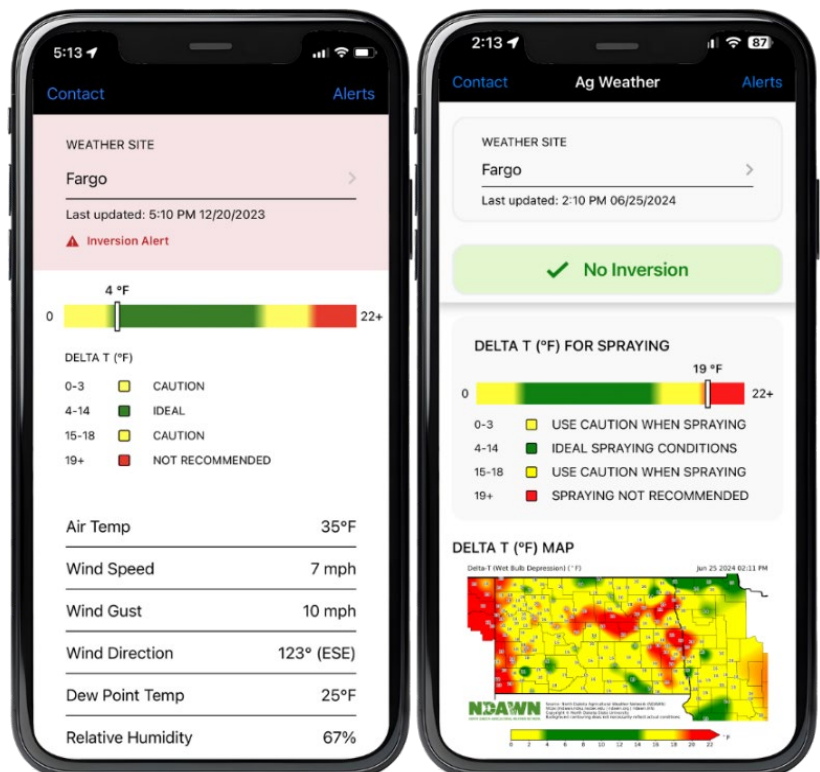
5:13

Contact Alerts

WEATHER SITE

Fargo

Last updated: 5:10 PM 12/20/2023

Inversion Alert

4 °F

0 22+

DELTA T (°F)

| | | |
|---|---|---|
| 0-3 | | CAUTION |
| 4-14 | | IDEAL |
| 15-18 | | CAUTION |
| 19+ | | NOT RECOMMENDED |

| | |
|---|---|
| Air Temp | 35°F |
| Wind Speed | 7 mph |
| Wind Gust | 10 mph |
| Wind Direction | 123° (ESE) |
| Dew Point Temp | 25°F |
| Relative Humidity | 67% |

2:13 87

Contact Ag Weather Alerts

WEATHER SITE

Fargo

Last updated: 2:10 PM 06/25/2024

No Inversion

DELTA T (°F) FOR SPRAYING

19 °F

0 22+

| | | |
|---|---|---|
| 0-3 | | USE CAUTION WHEN SPRAYING |
| 4-14 | | IDEAL SPRAYING CONDITIONS |
| 15-18 | | USE CAUTION WHEN SPRAYING |
| 19+ | | SPRAYING NOT RECOMMENDED |

DELTA T (°F) MAP

Delta-T (Wet Bulb Depression) (°F)

Jun 25 2024 02:11 PM

NDAWN

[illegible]

0 2 4 6 8 10 12 14 16 18 20 22 °F